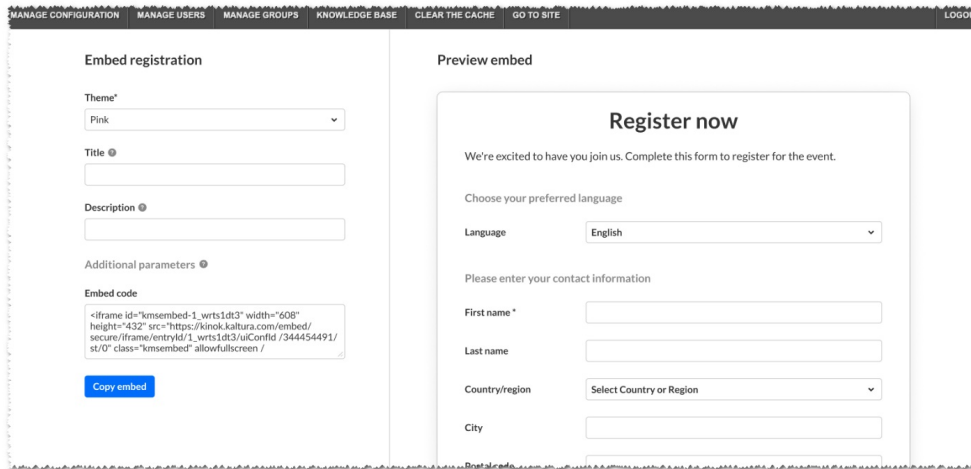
MANAGE CONFIGURATION | MANAGE USERS | MANAGE GROUPS | KNOWLEDGE BASE | CLEAR THE CACHE | GO TO SITE | LOGO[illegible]

Embed registration

Theme*
Pink

Title

Description

Additional parameters

Embed code
<iframe id="kmsembed-1_wrts1dt3" width="608" height="432" src="https://kinok.kaltura.com/embed/secure/iframe/entryId/1_wrts1dt3/uiConfId /344454491/st/0" class="kmsembed" allowfullscreen /

Copy embed

Preview embed

Register now

We're excited to have you join us. Complete this form to register for the event.

Choose your preferred language

Language
English

Please enter your contact information

First name *

Last name

Country/region
Select Country or Region

City

Postal code